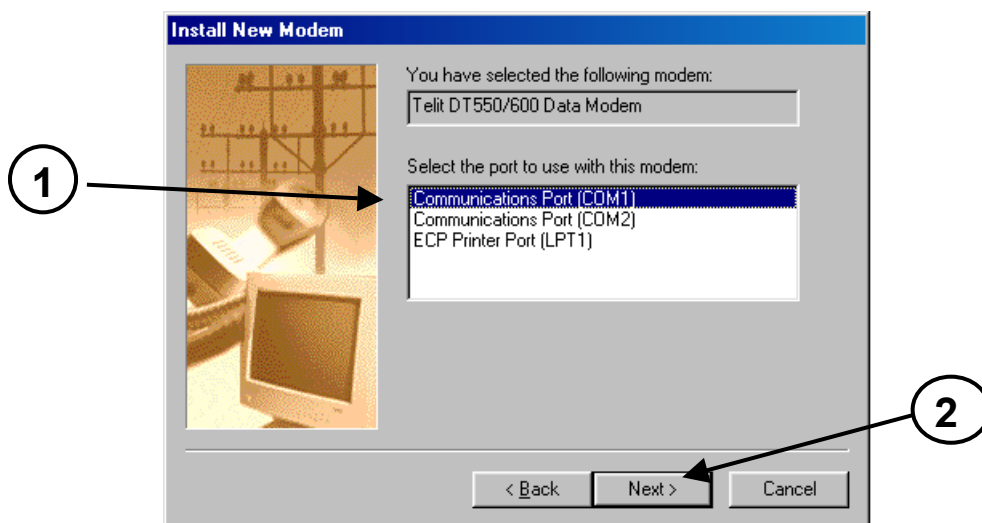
Install New Modem

You have selected the following modem:

Telit DT550/600 Data Modem

Select the port to use with this modem:

Communications Port (COM1)
Communications Port (COM2)
ECP Printer Port (LPT1)

1

2

< Back

Next >

Cancel